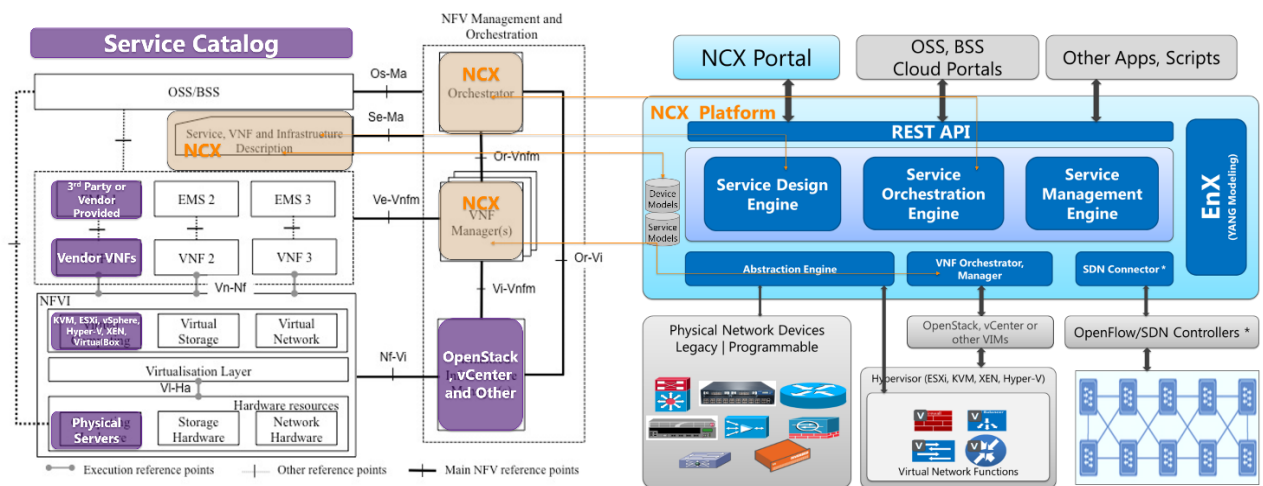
Service Catalog

NFV Management and Orchestration

OSS/BSS

Os-Ma

NCX
Orchestrator

Se-Ma

Service, VNF and Infrastructure Description
NCX

Or-Vnfm

3rd Party or Vendor Provided

EMS 2

EMS 3

Ve-Vnfm

NCX
VNF Manager(s)

Vendor VNFs

VNF 2

VNF 3

Or-Vi

Vn-Nf

Vi-Vnfm

NFVI

KVM, ESXi, vSphere, Hyper-V, XEN, VirtualBox

Virtual Storage

Virtual Network

Nf-Vi

OpenStack, vCenter and Other

Virtualisation Layer

Vi-Ha

Hardware resources

Physical Servers

Storage Hardware

Network Hardware

Execution reference points

Other reference points

Main NFV reference points

NCX Portal

OSS, BSS Cloud Portals

Other Apps, Scripts

NCX Platform

REST API

Device Models

Service Models

Service Design Engine

Service Orchestration Engine

Service Management Engine

EnX
(YANG Modeling)

Abstraction Engine

VNF Orchestrator, Manager

SDN Connector *

Physical Network Devices
Legacy | Programmable

OpenStack, vCenter or other VIMs

OpenFlow/SDN Controllers *

Hypervisor (ESXi, KVM, XEN, Hyper-V)

Virtual Network Functions